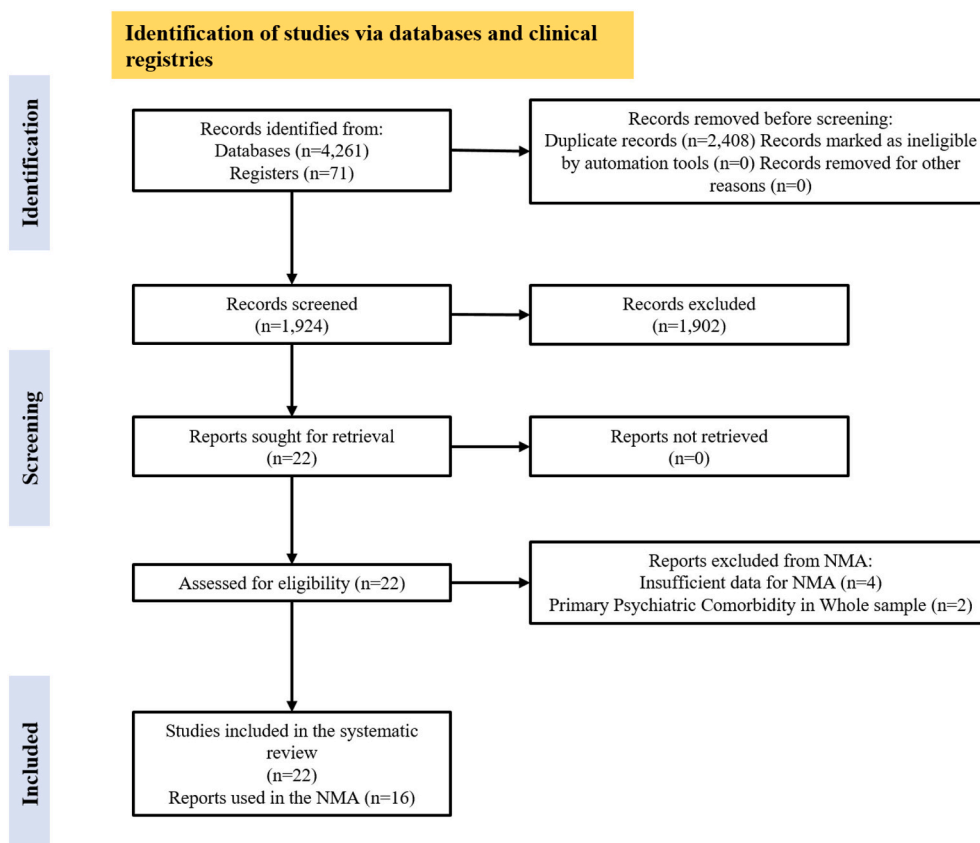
Identification of studies via databases and clinical registries

Identification

Records identified from:
Databases (n=4,261)
Registers (n=71)

Records removed before screening:
Duplicate records (n=2,408) Records marked as ineligible by automation tools (n=0) Records removed for other reasons (n=0)

Screening

Records screened
(n=1,924)

Records excluded
(n=1,902)

Reports sought for retrieval
(n=22)

Reports not retrieved
(n=0)

Assessed for eligibility (n=22)

Reports excluded from NMA:
Insufficient data for NMA (n=4)
Primary Psychiatric Comorbidity in Whole sample (n=2)

Included

Studies included in the systematic review
(n=22)
Reports used in the NMA (n=16)